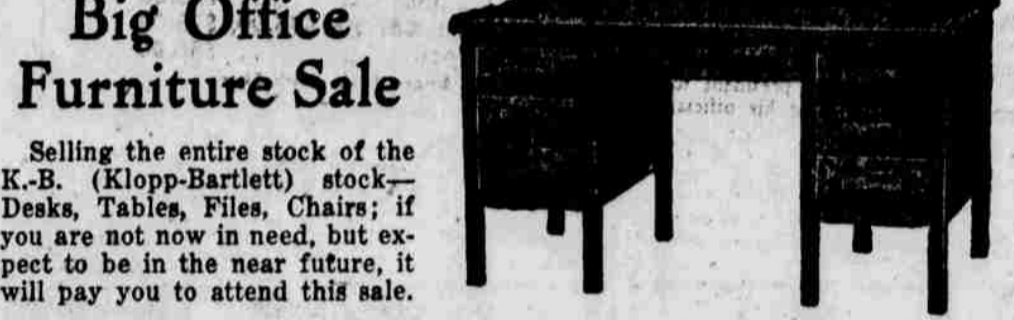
Big Office Furniture Sale

Selling the entire stock of the K.-B. (Klopp-Bartlett) stock—Desks, Tables, Files, Chairs; if you are not now in need, but expect to be in the near future, it will pay you to attend this sale.